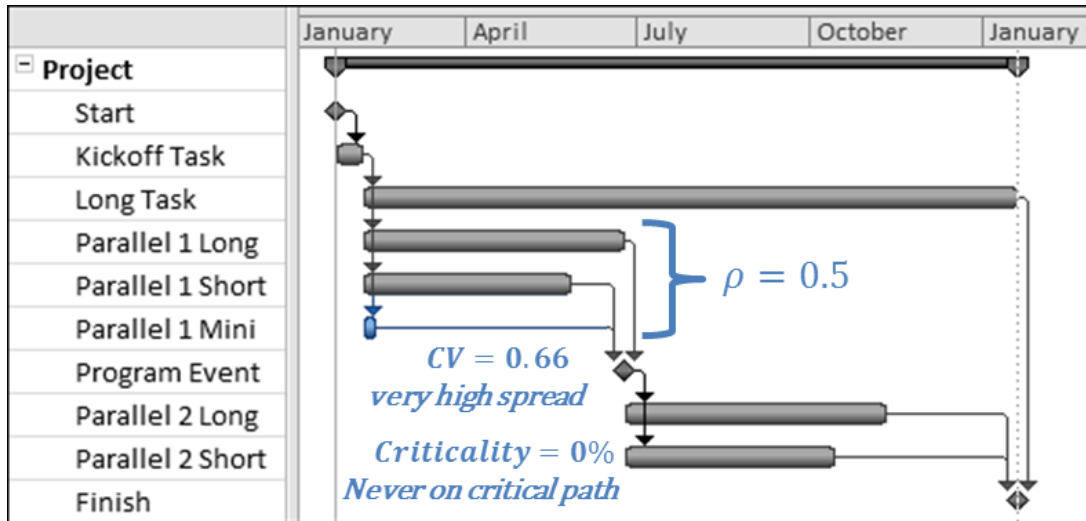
| January | April | July | October | January |

− Project
Start
Kickoff Task
Long Task
Parallel 1 Long
Parallel 1 Short
Parallel 1 Mini
Program Event
Parallel 2 Long
Parallel 2 Short
Finish

$\rho = 0.5$

$CV = 0.66$
very high spread

$Criticality = 0\%$
Never on critical path